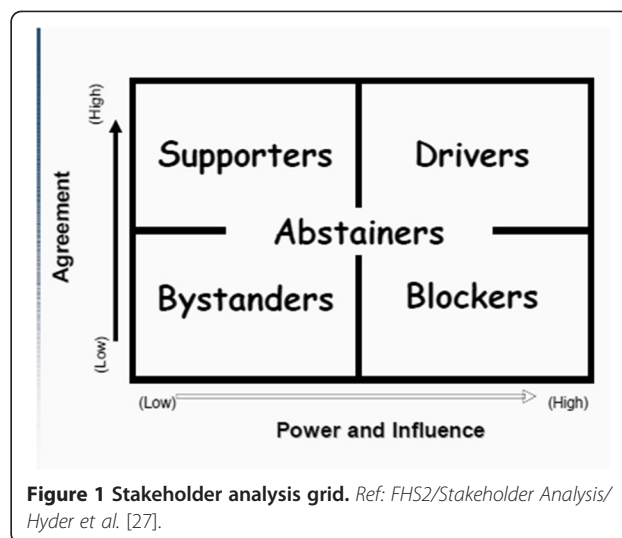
(High)
Agreement
(Low)

Supporters

Drivers

Abstainers

Bystanders

Blockers

(Low)
(High)
Power and Influence

**Figure 1 Stakeholder analysis grid.** *Ref: FHS2/Stakeholder Analysis/ Hyder et al.* [27].